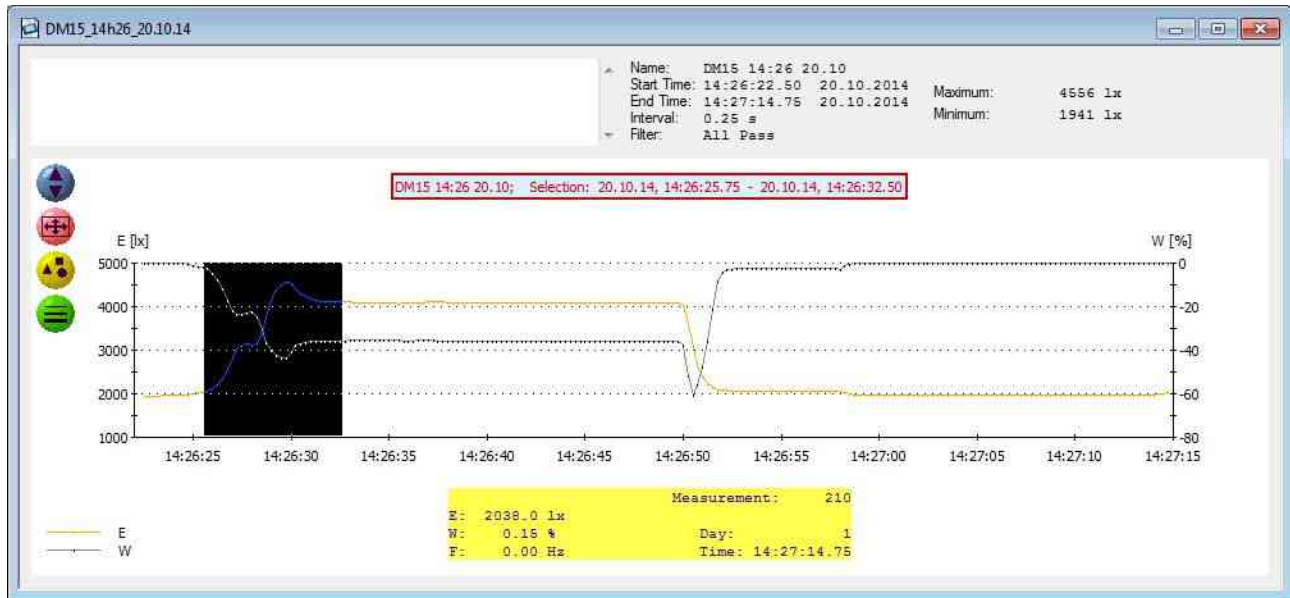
DM15_14h26_20.10.14

Name: DM15 14:26 20.10
Start Time: 14:26:22.50 20.10.2014
End Time: 14:27:14.75 20.10.2014
Interval: 0.25 s
Filter: All Pass

Maximum: 4556 lx
Minimum: 1941 lx

DM15 14:26 20.10; Selection: 20.10.14, 14:26:25.75 - 20.10.14, 14:26:32.50

E [lx]
W [%]

5000
4000
3000
2000
1000

0
-20
-40
-60
-80

14:26:25 14:26:30 14:26:35 14:26:40 14:26:45 14:26:50 14:26:55 14:27:00 14:27:05 14:27:10 14:27:15

E
W

| | Measurement: 210 |
|---|---|
| E: 2038.0 lx | |
| W: 0.15 % | Day: 1 |
| F: 0.00 Hz | Time: 14:27:14.75 |